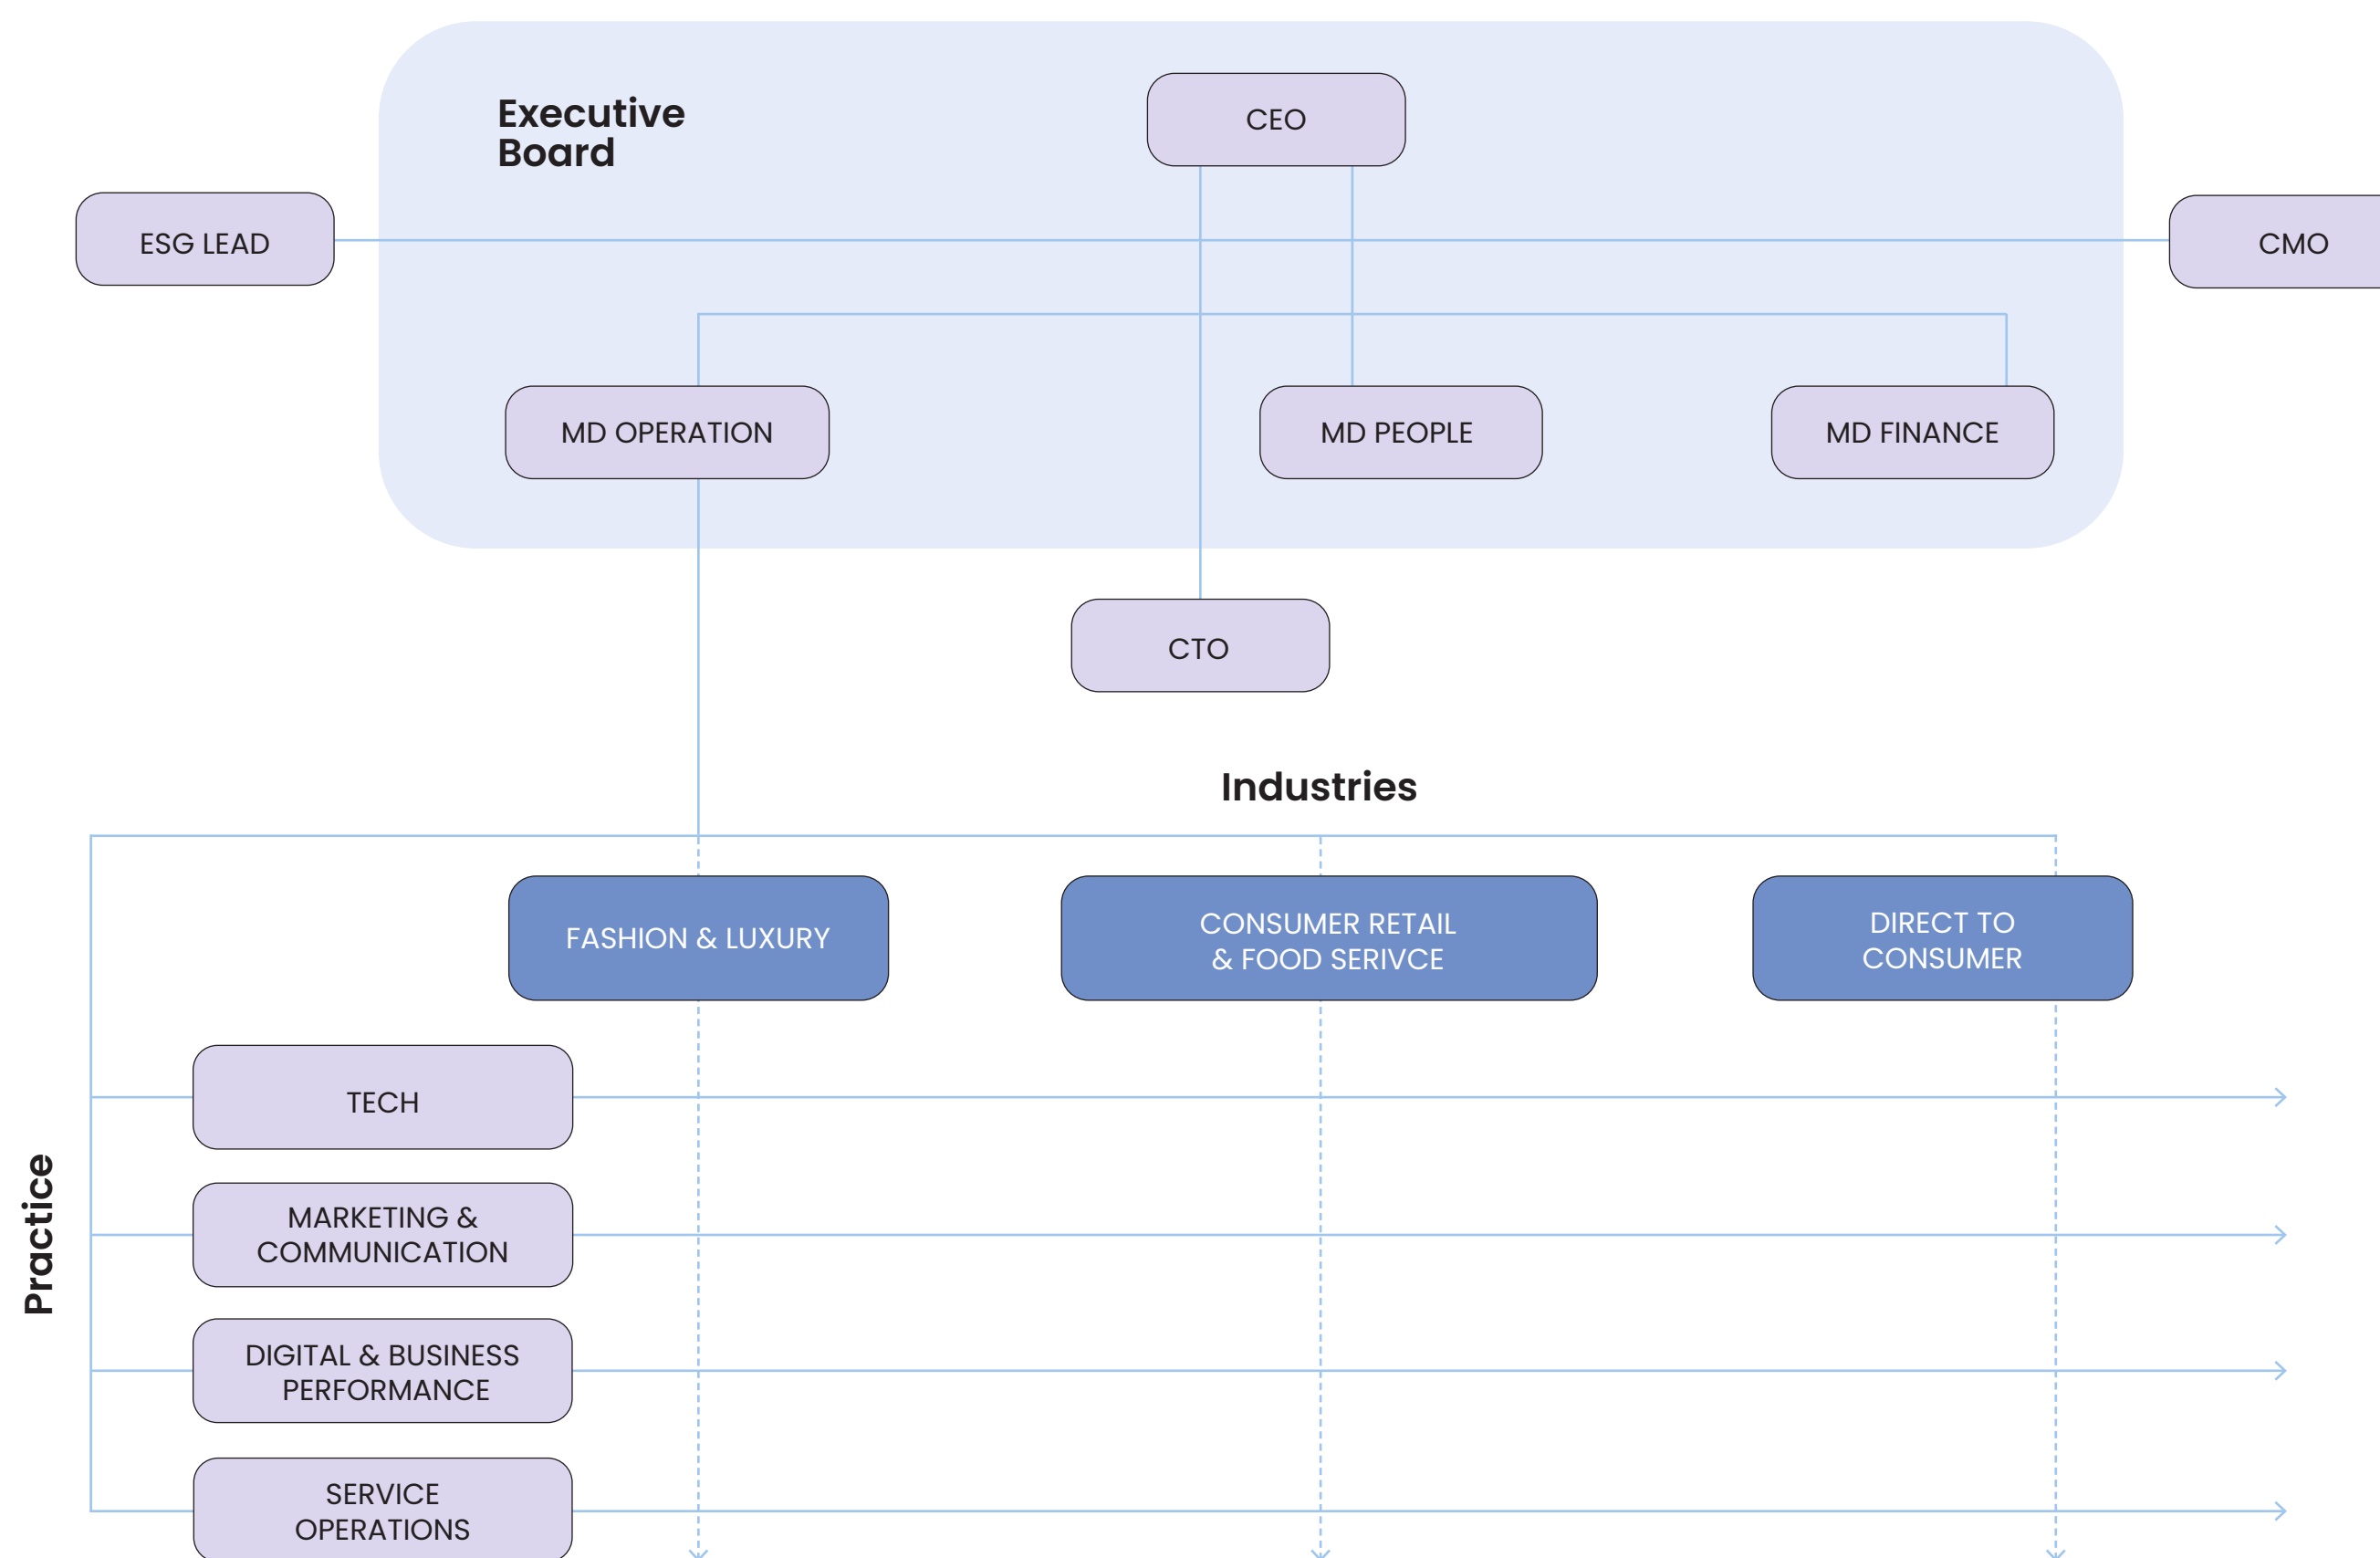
Executive Board

CEO

ESG LEAD

CMO

MD OPERATION

MD PEOPLE

MD FINANCE

CTO

Industries

FASHION & LUXURY

CONSUMER RETAIL & FOOD SERIVCE

DIRECT TO CONSUMER

Practice

TECH

MARKETING & COMMUNICATION

DIGITAL & BUSINESS PERFORMANCE

SERVICE OPERATIONS